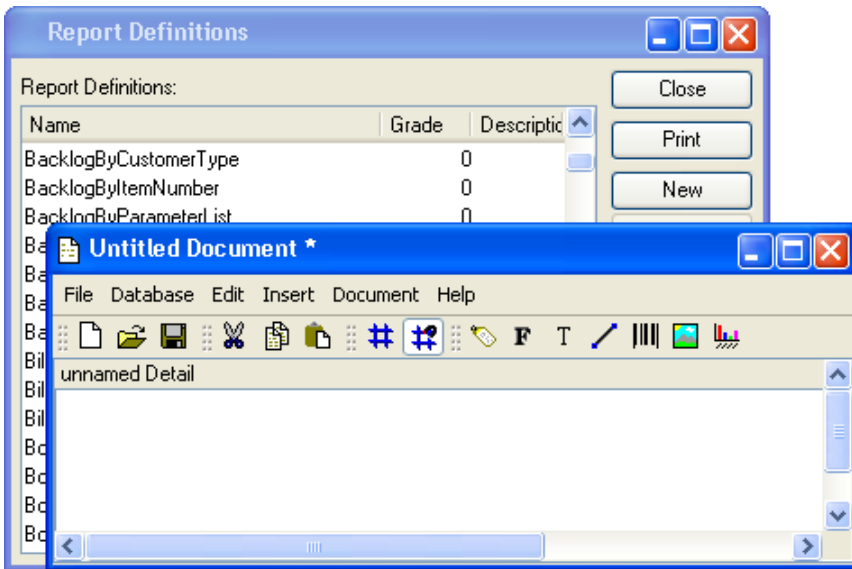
Report Definitions

Report Definitions:

| Name | Grade | Descriptio |
|---|---|---|
| BacklogByCustomerType | 0 | |
| BacklogByItemNumber | 0 | |
| BacklogByParameterList | 0 | |
| Ba | | |
| Ba | | |
| Ba | | |
| Ba | | |
| Bil | | |
| Bil | | |
| Bil | | |
| Bo | | |
| Bo | | |
| Bo | | |
| Bo | | |

Close
Print
New

Untitled Document *

File Database Edit Insert Document Help

F T

unnamed Detail